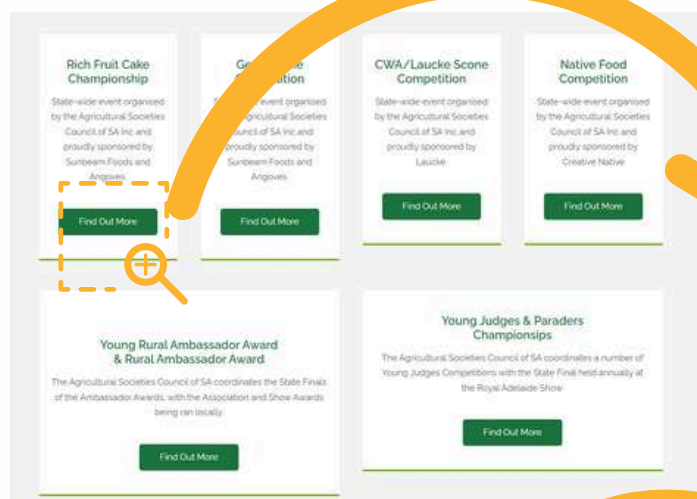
Rich Fruit Cake Championship

State-wide event organised by the Agricultural Societies Council of SA Inc and proudly sponsored by Sunbeam Foods and Angoves

Find Out More

Ge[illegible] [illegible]ition

S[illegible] event organised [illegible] Agricultural Societies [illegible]ouncil of SA Inc and proudly sponsored by Sunbeam Foods and Angoves

Find Out More

CWA/Laucke Scone Competition

State-wide event organised by the Agricultural Societies Council of SA Inc and proudly sponsored by Laucke

Find Out More

Native Food Competition

State-wide event organised by the Agricultural Societies Council of SA Inc and proudly sponsored by Creative Native

Find Out More

Young Rural Ambassador Award & Rural Ambassador Award

The Agricultural Societies Council of SA coordinates the State Finals of the Ambassador Awards, with the Association and Show Awards being ran locally

Find Out More

Young Judges & Paraders Championships

The Agricultural Societies Council of SA coordinates a number of Young Judges Competitions with the State Final held annually at the Royal Adelaide Show

Find Out More